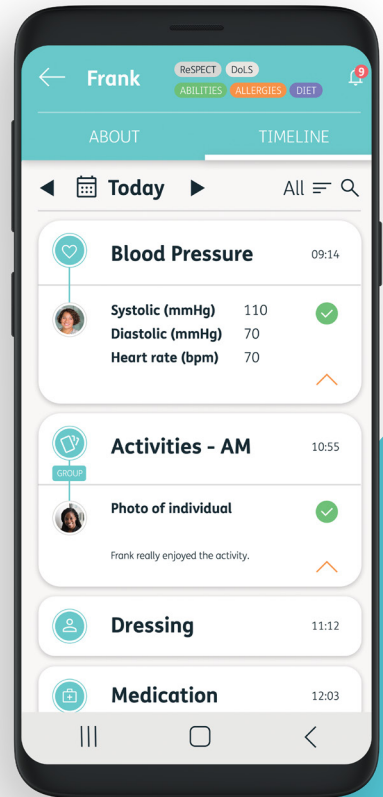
Frank

ReSPECT DoLS

ABILITIES ALLERGIES DIET

9

ABOUT TIMELINE

Today

All

Blood Pressure 09:14

Systolic (mmHg) 110
Diastolic (mmHg) 70
Heart rate (bpm) 70

Activities - AM 10:55

GROUP

Photo of individual

Frank really enjoyed the activity.

Dressing 11:12

Medication 12:03